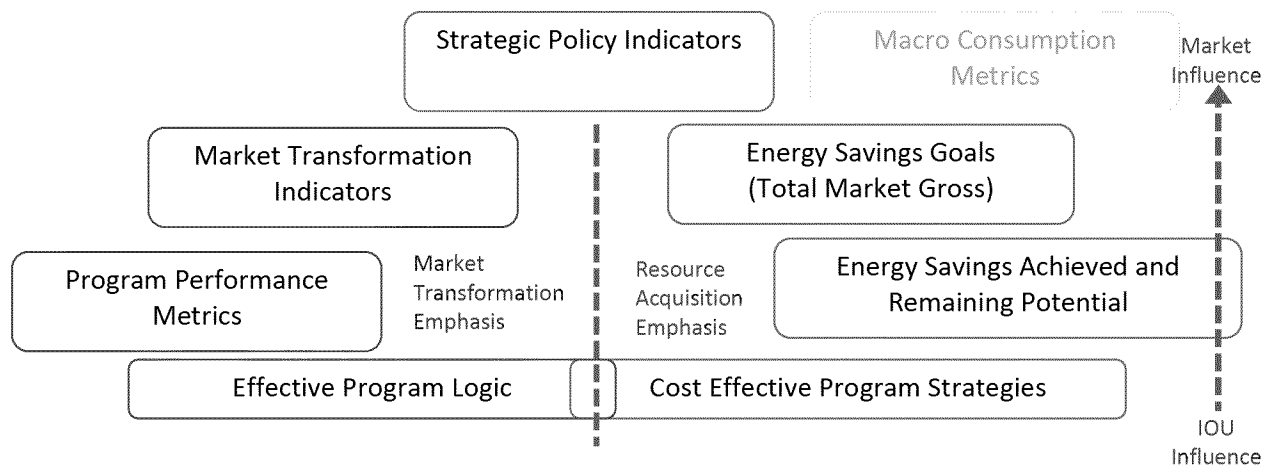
Strategic Policy Indicators

Macro Consumption Metrics

Market Influence

Market Transformation Indicators

Energy Savings Goals (Total Market Gross)

Program Performance Metrics

Market Transformation Emphasis

Resource Acquisition Emphasis

Energy Savings Achieved and Remaining Potential

Effective Program Logic

Cost Effective Program Strategies

IOU Influence